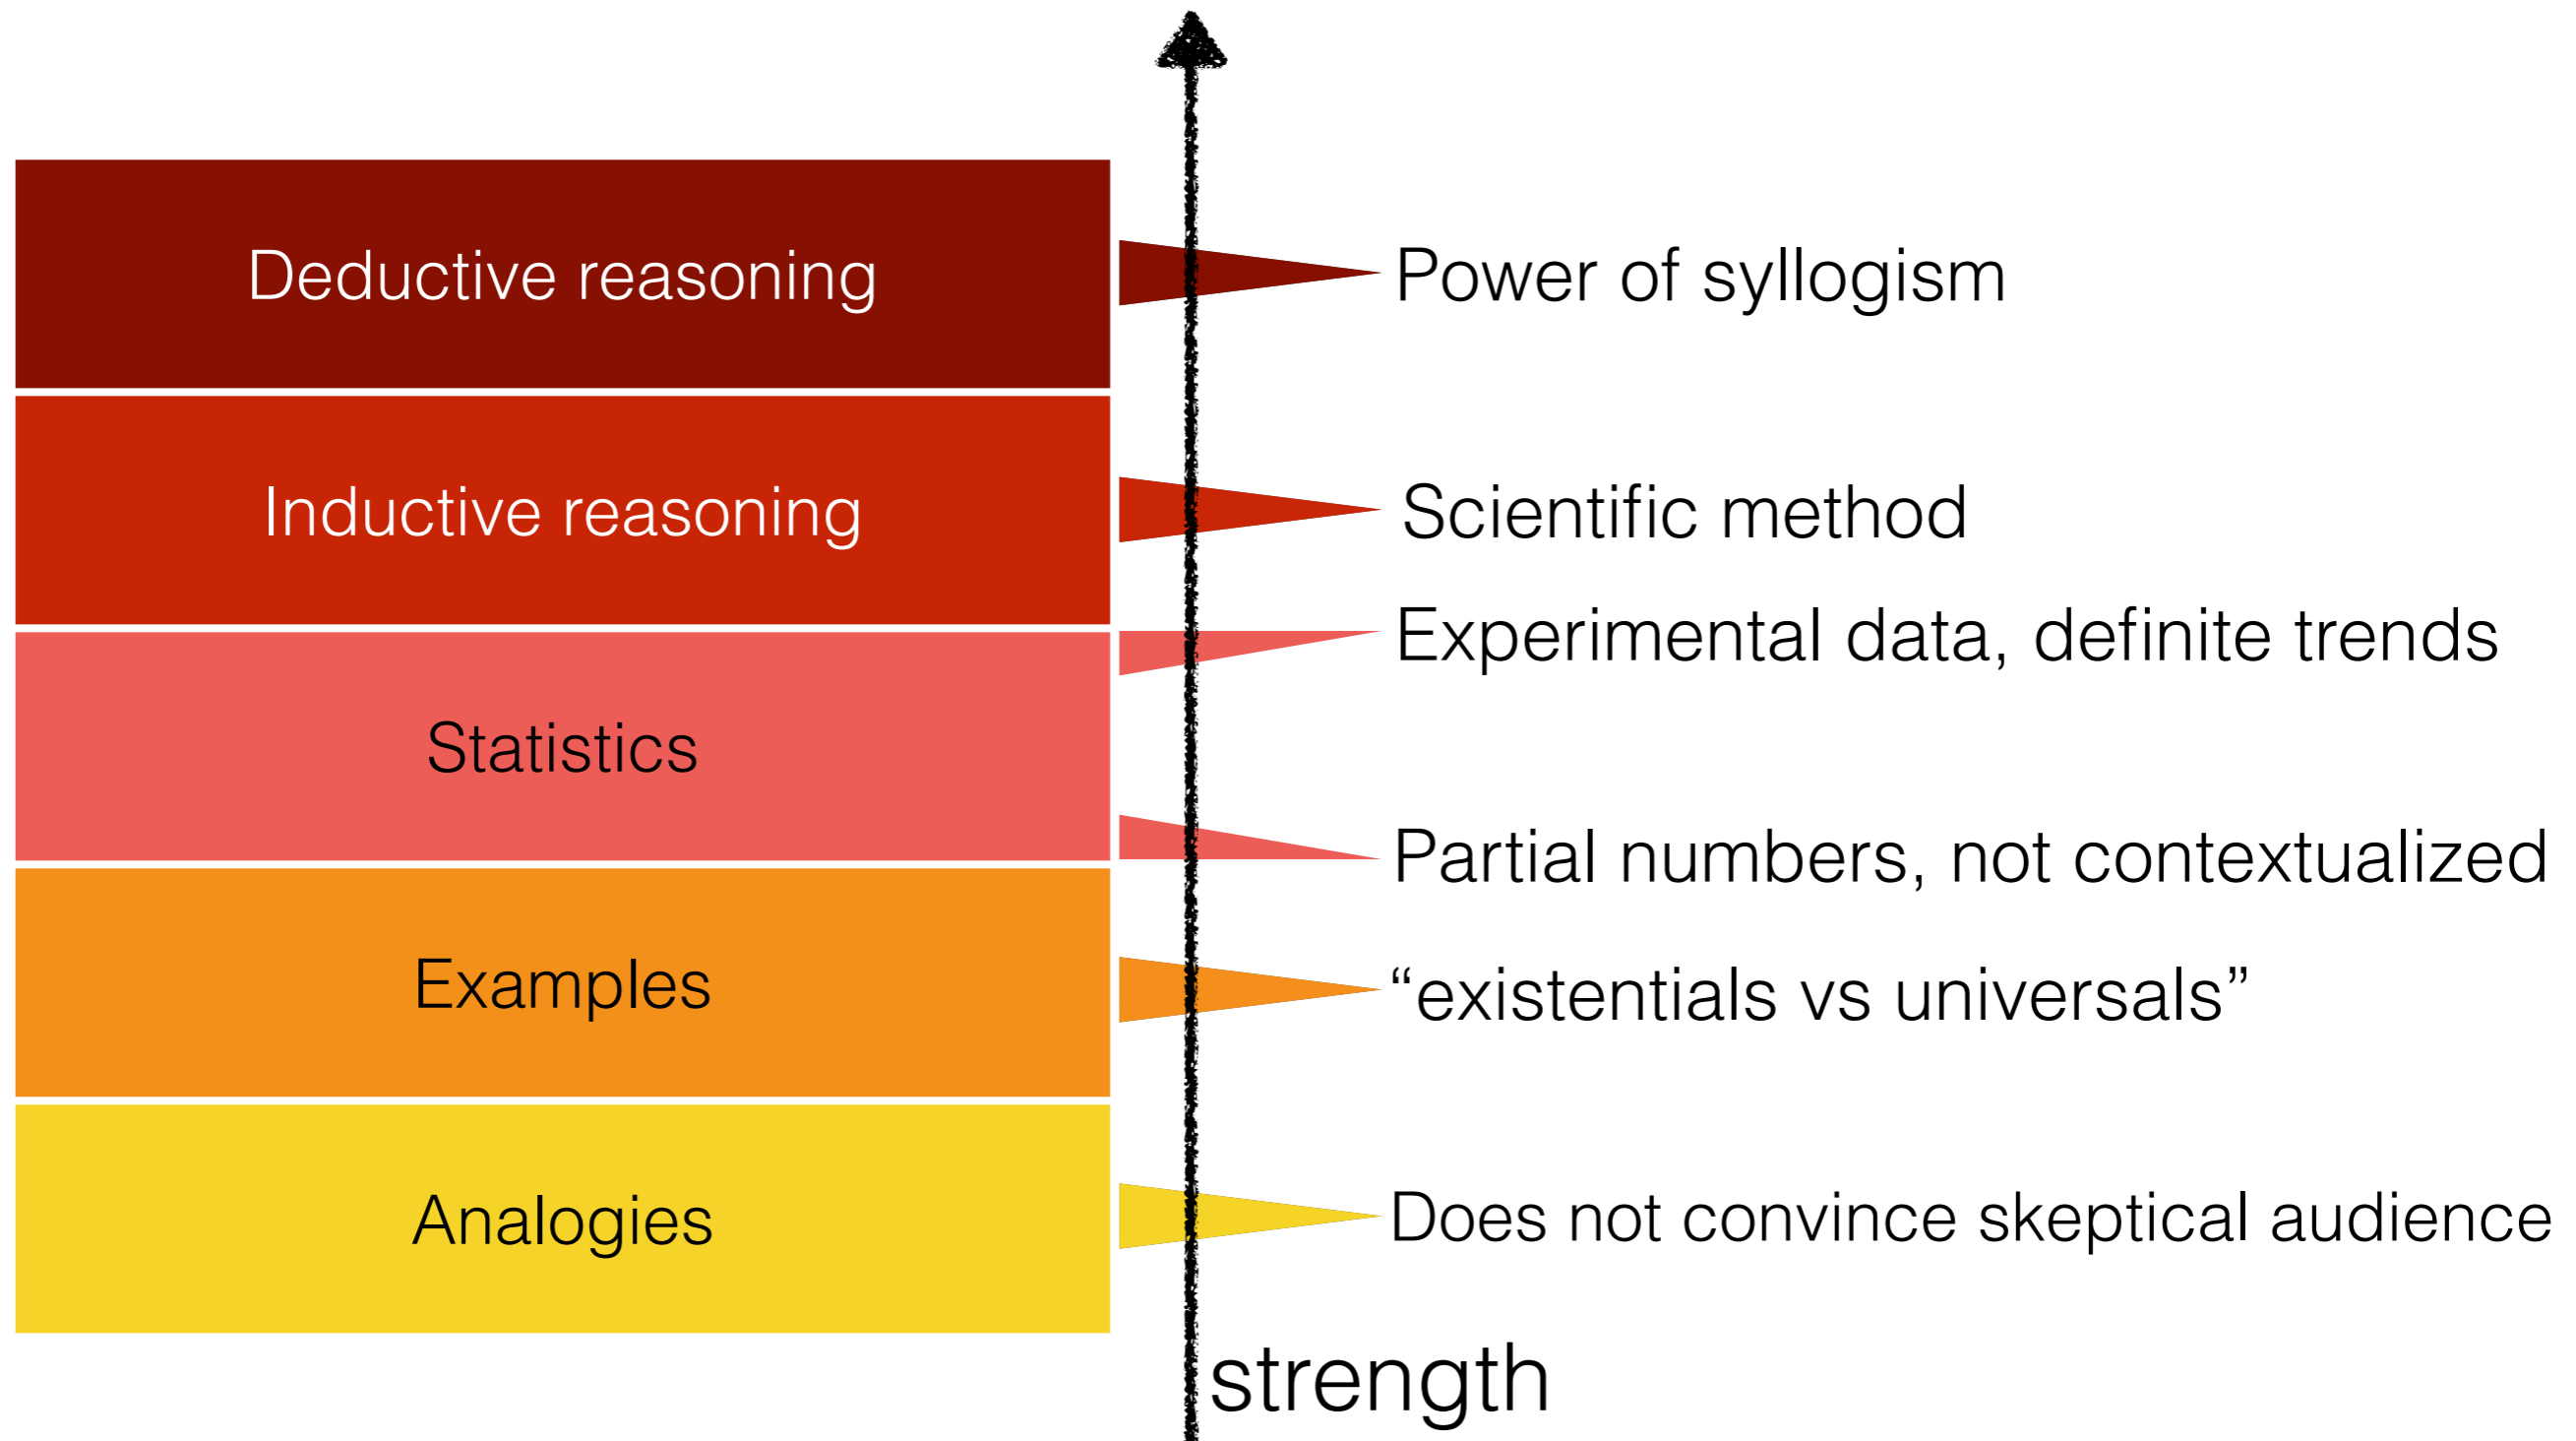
Deductive reasoning

Power of syllogism

Inductive reasoning

Scientific method

Experimental data, definite trends

Statistics

Partial numbers, not contextualized

Examples

“existentials vs universals”

Analogies

Does not convince skeptical audience

strength